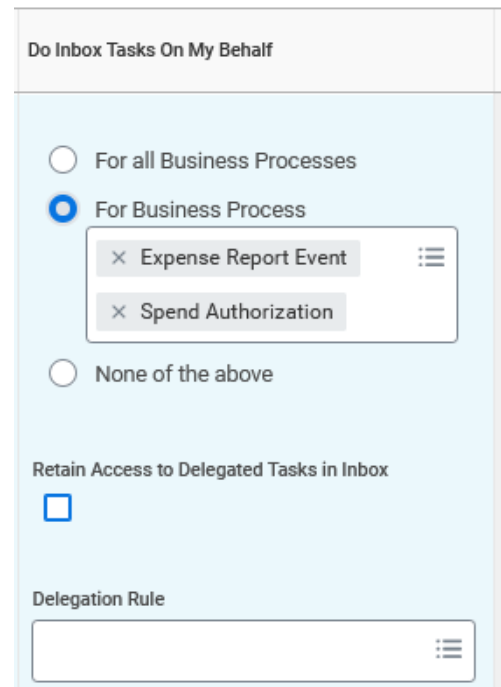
Do Inbox Tasks On My Behalf

For all Business Processes

For Business Process

× Expense Report Event

× Spend Authorization

None of the above

Retain Access to Delegated Tasks in Inbox

Delegation Rule